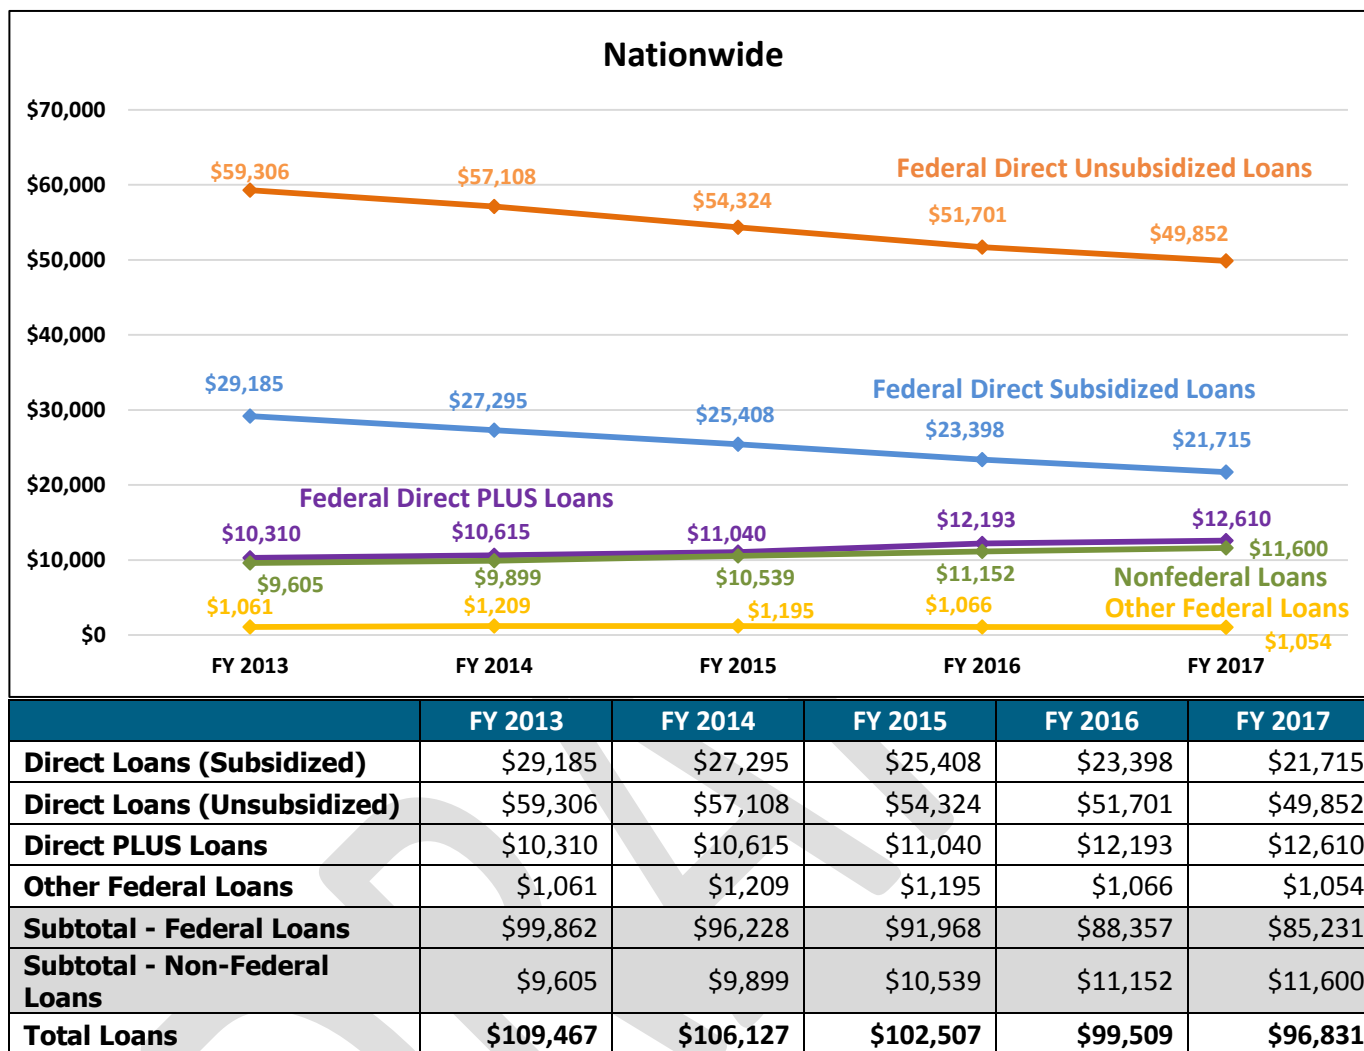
Nationwide

$70,000
$60,000
$50,000
$40,000
$30,000
$20,000
$10,000
$0

Federal Direct Unsubsidized Loans
$59,306 $57,108 $54,324 $51,701 $49,852

Federal Direct Subsidized Loans
$29,185 $27,295 $25,408 $23,398 $21,715

Federal Direct PLUS Loans
$10,310 $10,615 $11,040 $12,193 $12,610

Nonfederal Loans
$9,605 $9,899 $10,539 $11,152 $11,600

Other Federal Loans
$1,061 $1,209 $1,195 $1,066 $1,054

FY 2013 FY 2014 FY 2015 FY 2016 FY 2017

| | FY 2013 | FY 2014 | FY 2015 | FY 2016 | FY 2017 |
|---|---|---|---|---|---|
| Direct Loans (Subsidized) | $29,185 | $27,295 | $25,408 | $23,398 | $21,715 |
| Direct Loans (Unsubsidized) | $59,306 | $57,108 | $54,324 | $51,701 | $49,852 |
| Direct PLUS Loans | $10,310 | $10,615 | $11,040 | $12,193 | $12,610 |
| Other Federal Loans | $1,061 | $1,209 | $1,195 | $1,066 | $1,054 |
| Subtotal - Federal Loans | $99,862 | $96,228 | $91,968 | $88,357 | $85,231 |
| Subtotal - Non-Federal Loans | $9,605 | $9,899 | $10,539 | $11,152 | $11,600 |
| Total Loans | $109,467 | $106,127 | $102,507 | $99,509 | $96,831 |